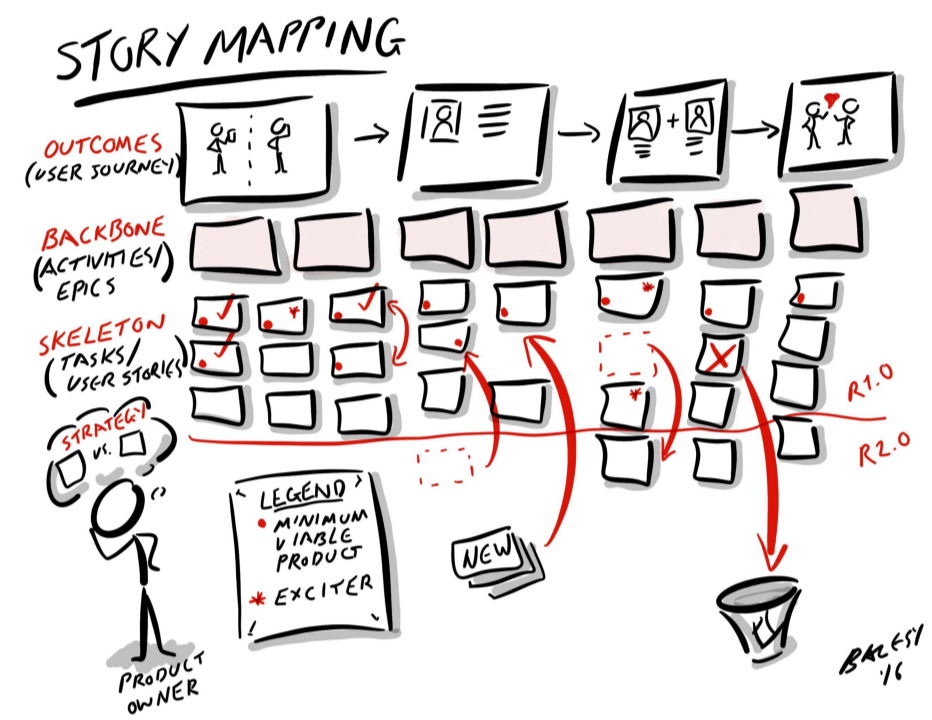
STORY MAPPING

OUTCOMES (USER JOURNEY)

BACKBONE (ACTIVITIES/EPICS)

SKELETON (TASKS/USER STORIES)

STRATEGY

VS.

R1.0

R2.0

LEGEND
• MINIMUM VIABLE PRODUCT
* EXCITER

NEW

PRODUCT OWNER

BALESY '16